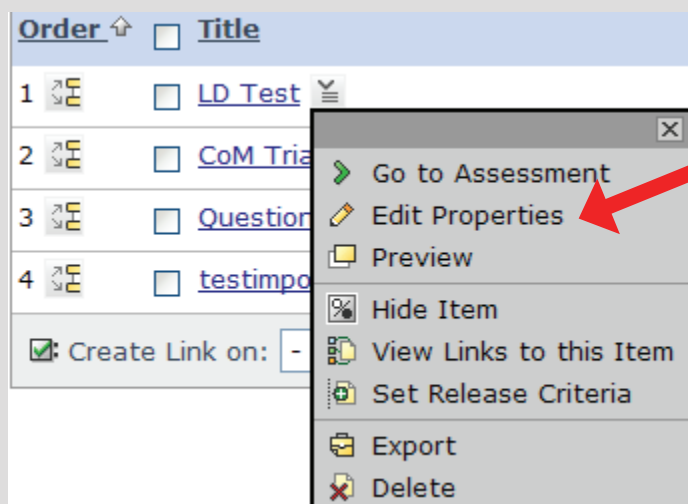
| Order | Title |
|---|---|
| 1 | LD Test |
| 2 | CoM Tria |
| 3 | Question |
| 4 | testimpo |

Create Link on: -

Go to Assessment
Edit Properties
Preview
Hide Item
View Links to this Item
Set Release Criteria
Export
Delete